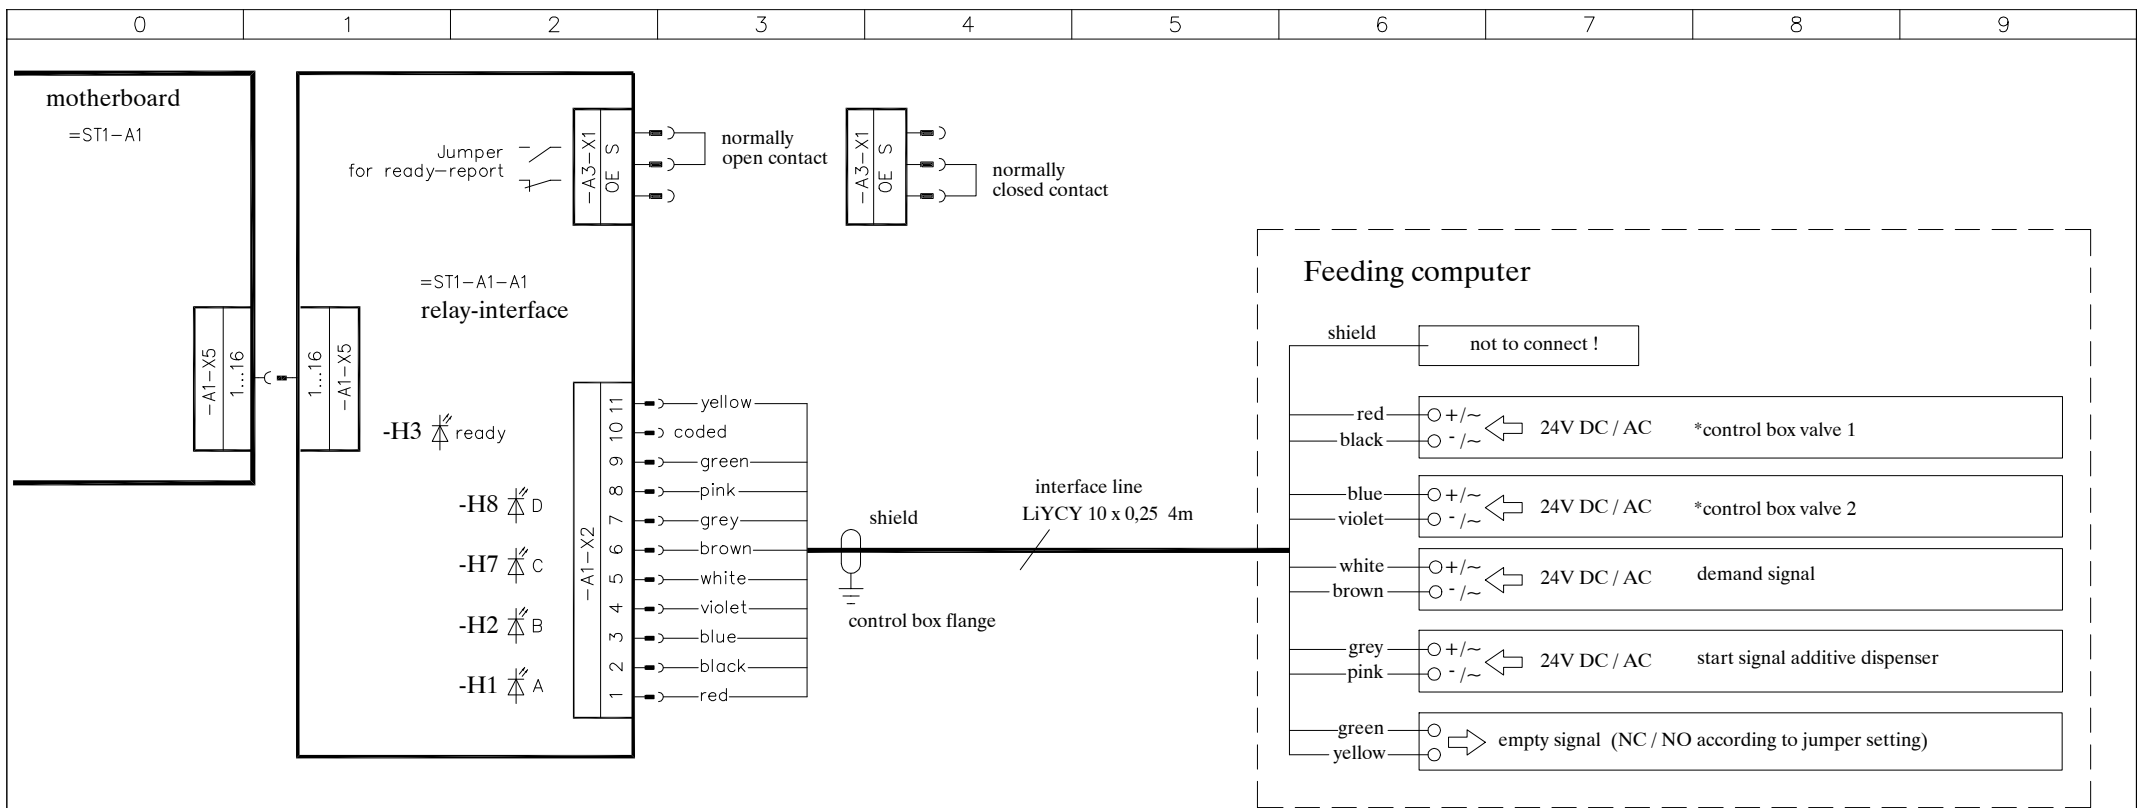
| 0 | 1 | 2 | 3 | 4 | 5 | 6 | 7 | 8 | 9 |
|---|---|---|---|---|---|---|---|---|---|

motherboard
=ST1-A1

-A1-X5
1...16

1...16
-A1-X5

Jumper
for ready-report

-A3-X1
OE S

normally
open contact

-A3-X1
OE S

normally
closed contact

=ST1-A1-A1
relay-interface

-H3 ready

-H8 D
-H7 C
-H2 B
-H1 A

-A1-X2
11 yellow
10 coded
9 green
8 pink
7 grey
6 brown
5 white
4 violet
3 blue
2 black
1 red

shield

control box flange

interface line
LiYCY 10 x 0,25 4m

Feeding computer

shield
not to connect !

red +/~
black - /~
24V DC / AC
*control box valve 1

blue +/~
violet - /~
24V DC / AC
*control box valve 2

white +/~
brown - /~
24V DC / AC
demand signal

grey +/~
pink - /~
24V DC / AC
start signal additive dispenser

green
yellow
empty signal (NC / NO according to jumper setting)